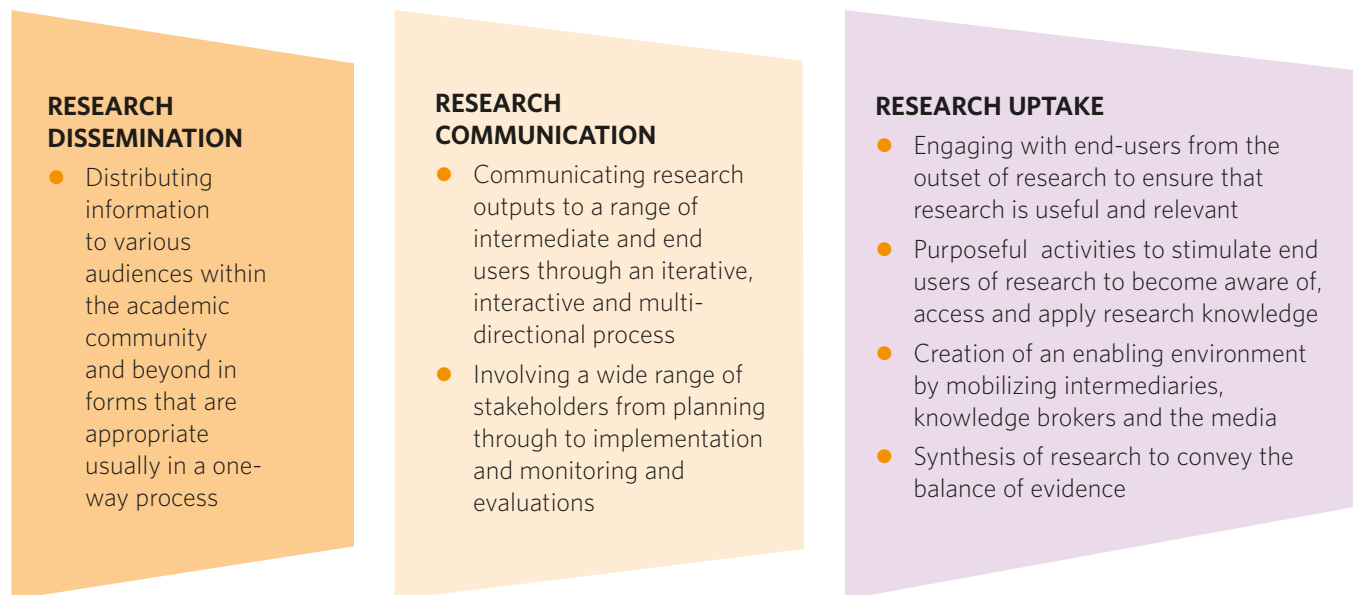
RESEARCH DISSEMINATION

- Distributing information to various audiences within the academic community and beyond in forms that are appropriate usually in a one-way process

RESEARCH COMMUNICATION

- Communicating research outputs to a range of intermediate and end users through an iterative, interactive and multi-directional process
- Involving a wide range of stakeholders from planning through to implementation and monitoring and evaluations

RESEARCH UPTAKE

- Engaging with end-users from the outset of research to ensure that research is useful and relevant
- Purposeful activities to stimulate end users of research to become aware of, access and apply research knowledge
- Creation of an enabling environment by mobilizing intermediaries, knowledge brokers and the media
- Synthesis of research to convey the balance of evidence